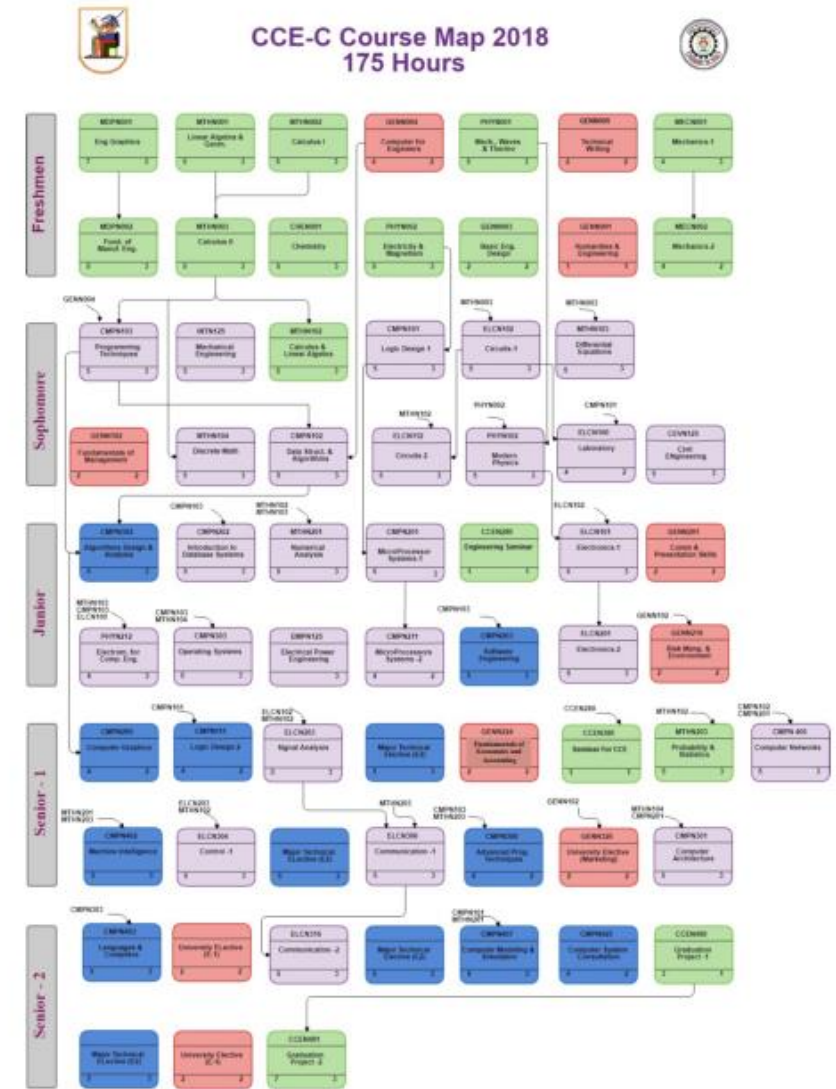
CCE-C Course Map 2018
175 Hours

Freshmen

MDPN001
Eng Graphics

MTHN001
Linear Algebra & Geom.

MTHN002
Calculus I

GENN004
Computer for Engineers

PHYN001
Mech., Waves & Electro

GENN005
Technical Writing

MECN001
Mechanics 1

MDPN002
Fund. of Manuf. Eng.

MTHN003
Calculus II

CHEN001
Chemistry

PHYN002
Electricity & Magnetism

GENN001
Basic Eng. Design

GENN001
Humanities & Engineering

MECN002
Mechanics 2

Sophomore

GENN004
CMPN103
Programming Techniques

MTHN125
Mechanical Engineering

MTHN102
Calculus & Linear Algebra

CMPN101
Logic Design 1

MTHN003
ELCN102
Circuits 1

MTHN003
MTHN103
Differential Equations

GENN102
Fundamentals of Management

MTHN104
Discrete Math

CMPN102
Data Struct. & Algorithms

MTHN102
ELCN112
Circuits 2

PHYN002
PHYN102
Modern Physics

CMPN101
ELCN100
Laboratory

CIVN125
Civil Engineering

Junior

CMPN302
Algorithms Design & Analysis

CMPN103
CMPN202
Introduction to Database Systems

MTHN103 MTHN102
MTHN201
Numerical Analysis

CMPN201
Microprocessor Systems 1

CCEN280
Engineering Seminar

ELCN102
ELCN201
Electronics 1

GENN201
Comm & Presentation Skills

MTHN102 CMPN103 ELCN100
PHYN212
Electron. for Comp. Eng.

CMPN103 MTHN104
CMPN303
Operating Systems

EMPN125
Electrical Power Engineering

CMPN211
Microprocessor Systems 2

CMPN103
CMPN301
Software Engineering

ELCN201
Electronics 2

GENN102
GENN210
Risk Mang. & Environment

Senior - 1

CMPN205
Computer Graphics

CMPN101
CMPN111
Logic Design 2

ELCN102 MTHN102
ELCN303
Signal Analysis

Major Technical Elective (CE)

GENN310
Fundamentals of Economic and Accounting

CCEN280
CCEN380
Seminar for CCE

MTHN102
MTHN203
Probability & Statistics

CMPN102 CMPN201
CMPN405
Computer Networks

MTHN201 MTHN203
CMPN402
Machine Intelligence

ELCN203 MTHN102
ELCN306
Control 1

Major Technical Elective (CE)

MTHN203
ELCN306
Communication 1

CMPN103 MTHN203
CMPN305
Advanced Prog. Techniques

GENN102
GENN320
University Elective (Marketing)

MTHN104 CMPN201
CMPN301
Computer Architecture

Senior - 2

CMPN303
CMPN402
Languages & Compilers

University Elective (C.1)

ELCN316
Communication 2

Major Technical Elective (CE)

CMPN103 MTHN203
CMPN401
Computer Modeling & Simulation

CMPN403
Computer System Consultation

CCEN480
Graduation Project 1

Major Technical Elective (CE)

University Elective (C.4)

CCEN481
Graduation Project 2